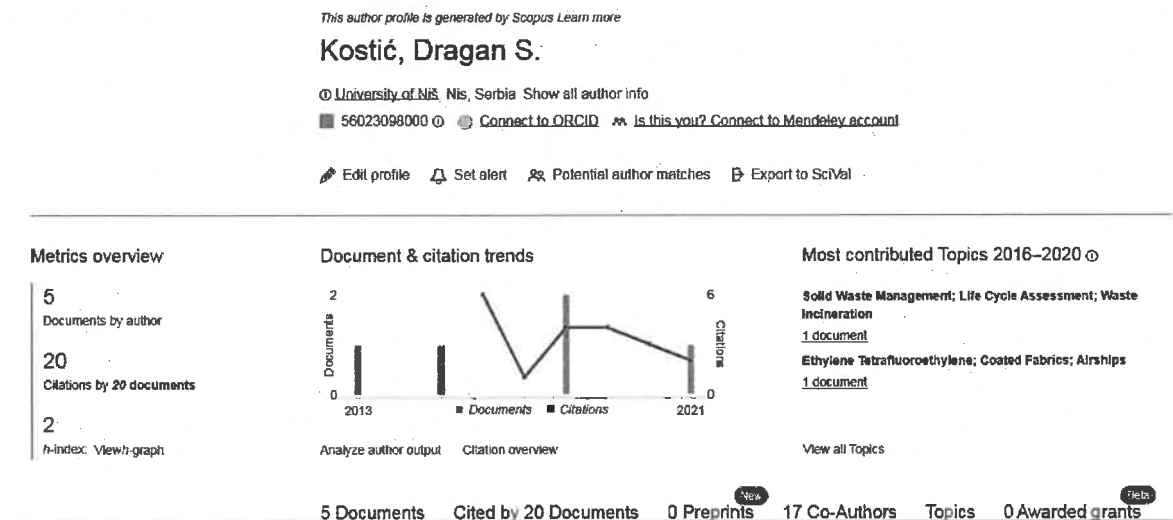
This author profile is generated by Scopus Learn more

Kostić, Dragan S.

University of Niš Nis, Serbia Show all author info

56023098000 Connect to ORCID Is this you? Connect to Mendeley account

Edit profile Set alert Potential author matches Export to SciVal

Metrics overview

5
Documents by author

20
Citations by 20 documents

2
h-index: View h-graph

Document & citation trends

2
Documents
0
2013
6
Citations
0
2021
■ Documents ■ Citations

Analyze author output Citation overview

Most contributed Topics 2016–2020

Solid Waste Management; Life Cycle Assessment; Waste Incineration
1 document

Ethylene Tetrafluoroethylene; Coated Fabrics; Airships
1 document

View all Topics

5 Documents Cited by 20 Documents 0 Preprints New 17 Co-Authors Topics 0 Awarded grants Beta